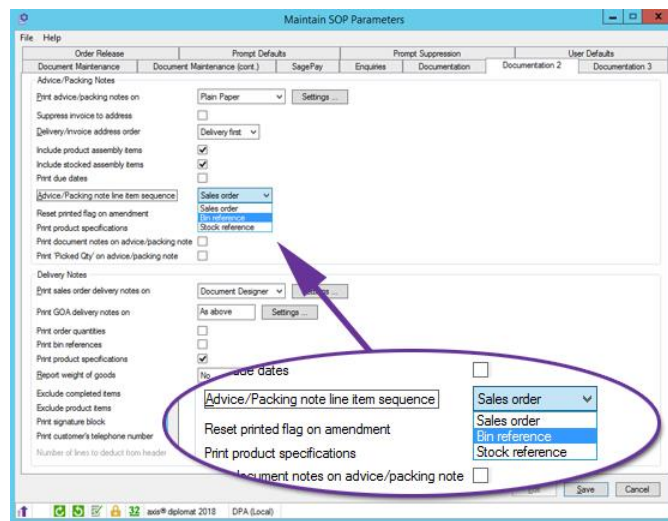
Maintain SOP Parameters

File Help

Order Release | Prompt Defaults | Prompt Suppression | User Defaults
Document Maintenance | Document Maintenance (cont.) | SagePay | Enquiries | Documentation | Documentation 2 | Documentation 3

Advice/Packing Notes
Print advice/packing notes on: Plain Paper, Settings ...
Suppress invoice to address
Delivery/invoice address order: Delivery first
Include product assembly items
Include stocked assembly items
Print due dates
Advice/Packing note line item sequence: Sales order
Sales order
Bin reference
Stock reference
Reset printed flag on amendment
Print product specifications
Print document notes on advice/packing note
Print 'Picked Qty' on advice/packing note

Delivery Notes
Print sales order delivery notes on: Document Designer, Settings ...
Print GOA delivery notes on: As above, Settings ...
Print order quantities
Print bin references
Print product specifications
Report weight of goods: No
Exclude completed items
Exclude product items
Print signature block
Print customer's telephone number
Number of lines to deduct from header

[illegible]ue dates
Advice/Packing note line item sequence: Sales order
Sales order
Bin reference
Stock reference
Reset printed flag on amendment
Print product specifications
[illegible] document notes on advice/packing note

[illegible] Save Cancel

32 axis® diplomat 2018 DPA (Local)